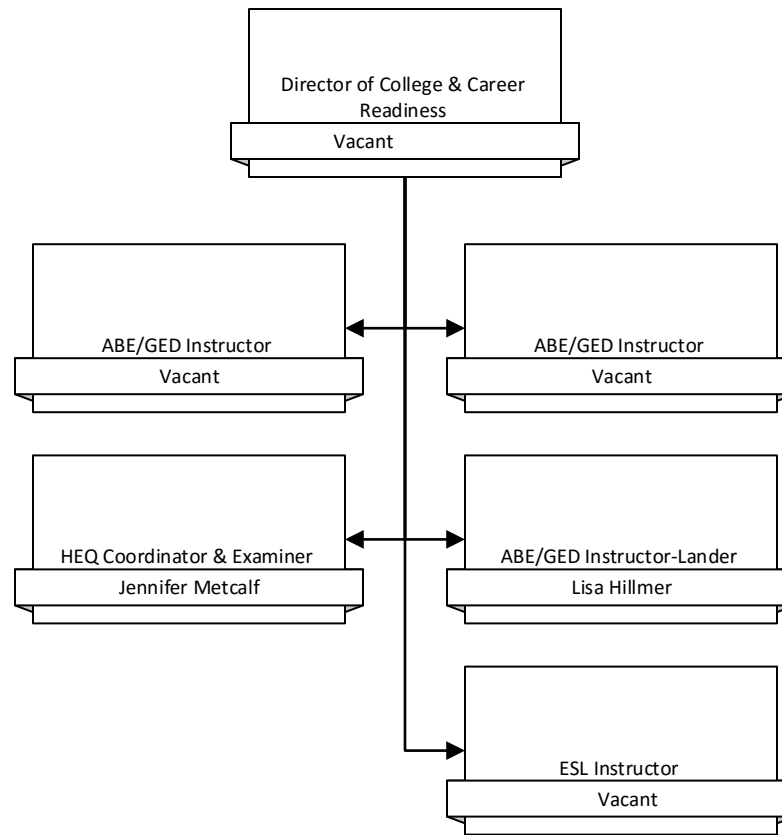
Director of College & Career Readiness
Vacant

ABE/GED Instructor
Vacant

ABE/GED Instructor
Vacant

HEQ Coordinator & Examiner
Jennifer Metcalf

ABE/GED Instructor-Lander
Lisa Hillmer

ESL Instructor
Vacant